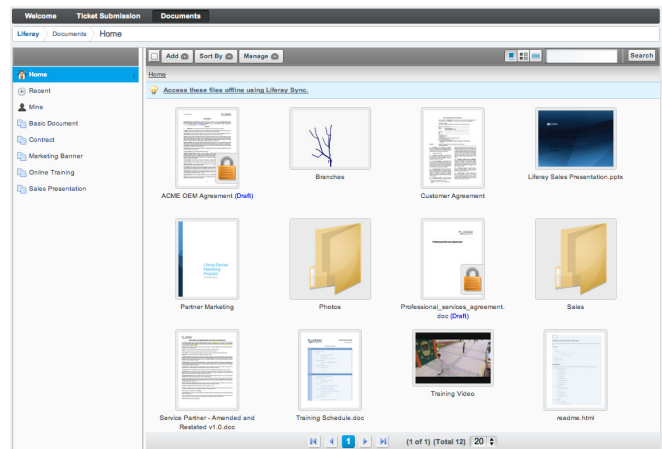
Welcome Ticket Submission Documents

Liferay Documents Home

Home
Recent
Mine
Basic Document
Contract
Marketing Banner
Online Training
Sales Presentation

Add Sort By Manage Search

Home

Access these files offline using Liferay Sync.

ACME OEM Agreement (Draft)

Branches

Customer Agreement

Liferay Sales Presentation.pptx

Partner Marketing

Photos

Professional_services_agreement.doc (Draft)

Sales

Service Partner - Amended and Restated v1.0.doc

Training Schedule.doc

Training Video

readme.html

1 (1 of 1) (Total 12) 20